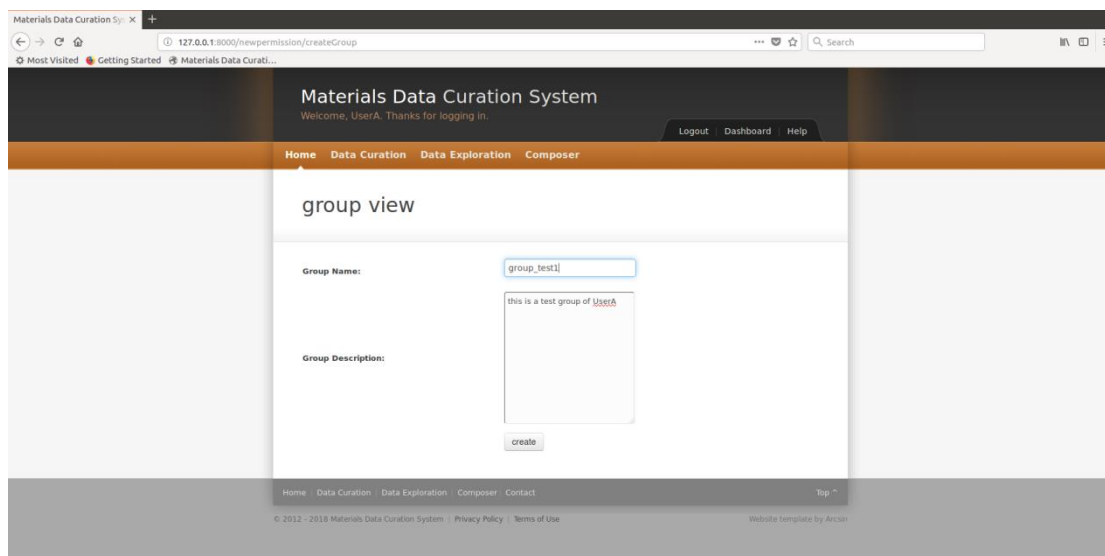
Materials Data Curation Sys ×

127.0.0.1:8000/newpermission/createGroup

Search

Most Visited Getting Started Materials Data Curati...

Materials Data Curation System

Welcome, UserA. Thanks for logging in.

Logout | Dashboard | Help

Home Data Curation Data Exploration Composer

group view

Group Name: group_test1

Group Description: this is a test group of UserA

create

Home | Data Curation | Data Exploration | Composer | Contact

Top ^

© 2012 - 2018 Materials Data Curation System | Privacy Policy | Terms of Use

Website template by Arcsin